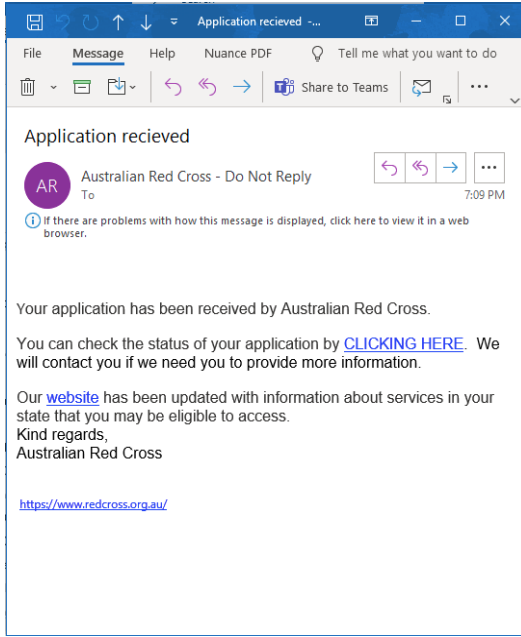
Application recieved -...

File Message Help Nuance PDF Tell me what you want to do

Share to Teams

Application recieved

AR Australian Red Cross - Do Not Reply
To
7:09 PM

If there are problems with how this message is displayed, click here to view it in a web browser.

Your application has been received by Australian Red Cross.

You can check the status of your application by CLICKING HERE. We will contact you if we need you to provide more information.

Our website has been updated with information about services in your state that you may be eligible to access.
Kind regards,
Australian Red Cross

https://www.redcross.org.au/